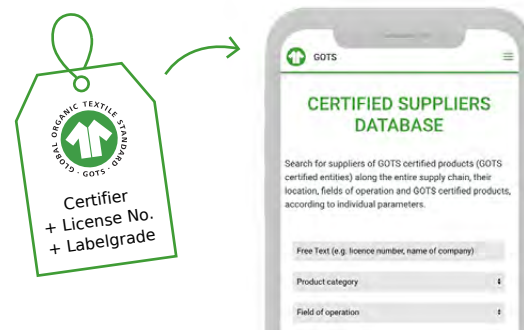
GLOBAL ORGANIC TEXTILE STANDARD
· GOTS ·

Certifier
+ License No.
+ Labelgrade

GOTS

CERTIFIED SUPPLIERS DATABASE

Search for suppliers of GOTS certified products (GOTS certified entities) along the entire supply chain, their location, fields of operation and GOTS certified products, according to individual parameters.

Free Text (e.g. licence number, name of company)

Product category

Field of operation